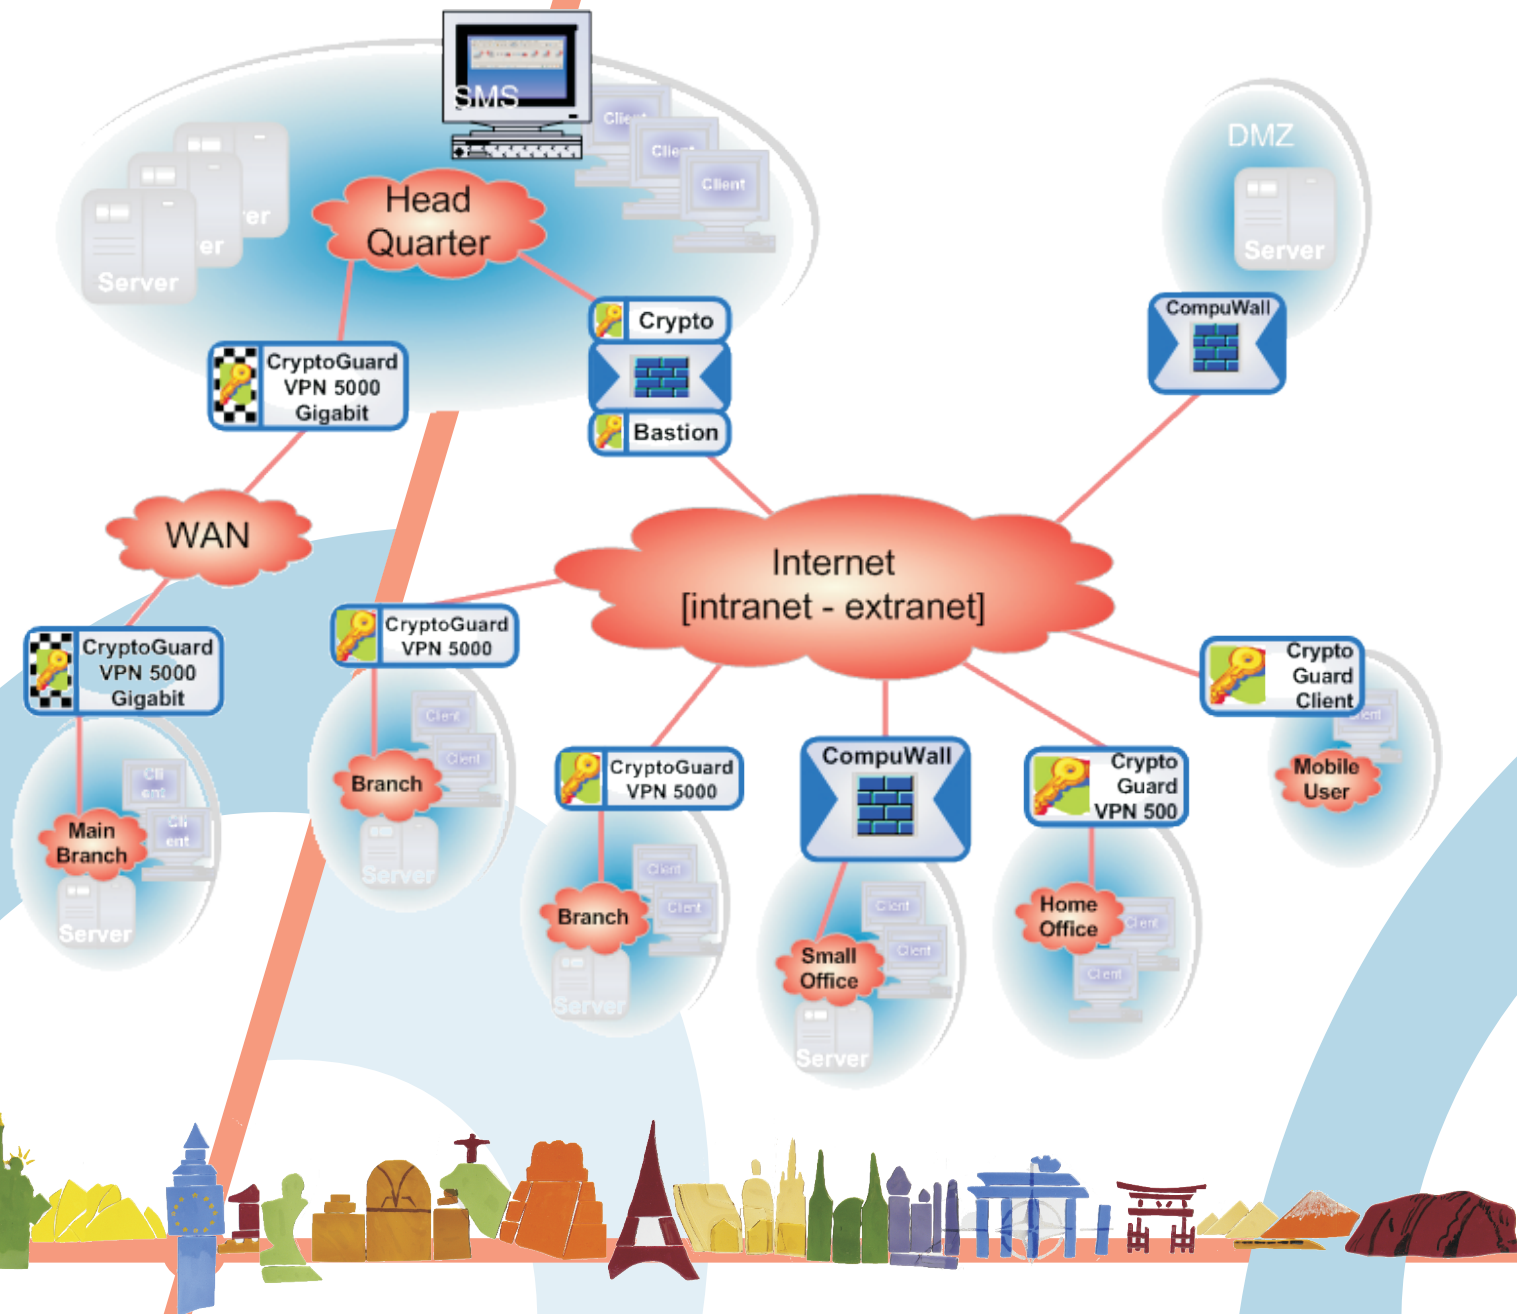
SMS

Client
Client
Client

Server
Server
Server

Head Quarter

DMZ
Server

CompuWall

Crypto
Bastion

CryptoGuard VPN 5000 Gigabit

WAN

Internet [intranet - extranet]

CryptoGuard VPN 5000 Gigabit

Main Branch
Client
Client
Server

CryptoGuard VPN 5000

Branch
Client
Client
Server

CryptoGuard VPN 5000

Branch
Client
Client
Server

CompuWall

Small Office
Client
Client
Server

Crypto Guard VPN 500

Home Office
Client
Client

Crypto Guard Client

Mobile User
Client